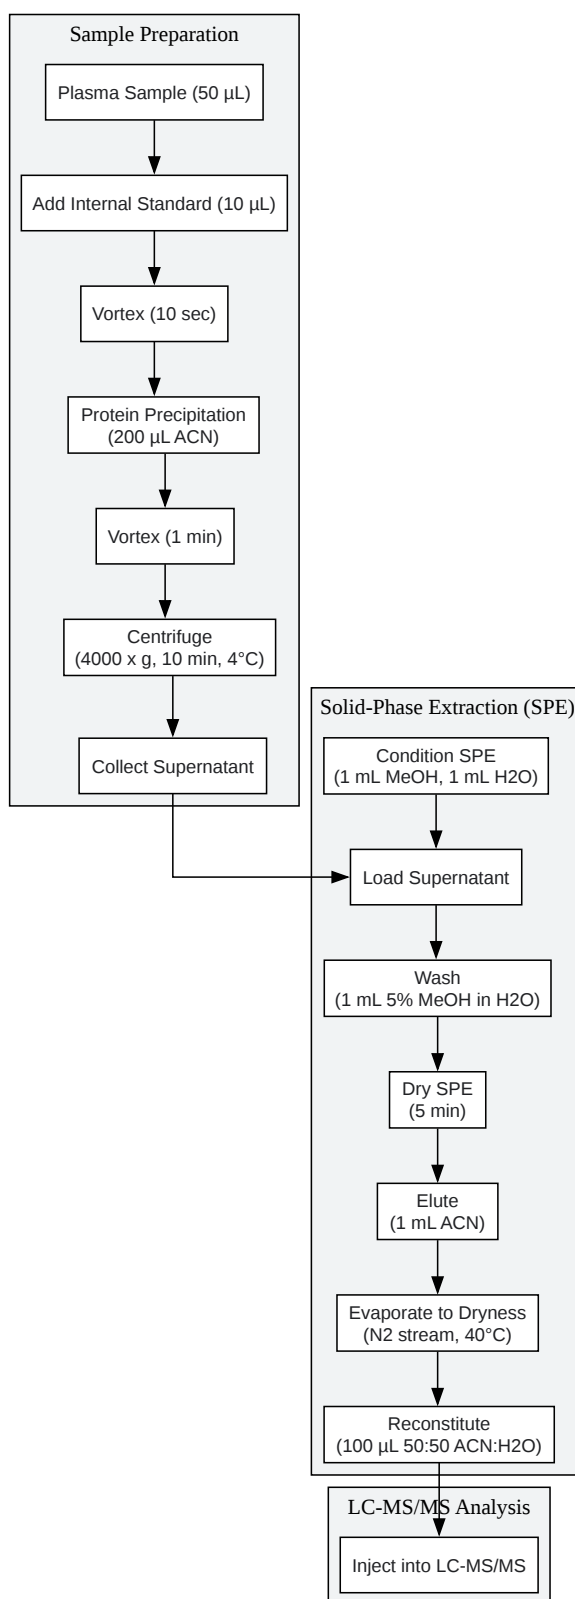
Sample Preparation

Plasma Sample (50 µL)

Add Internal Standard (10 µL)

Vortex (10 sec)

Protein Precipitation (200 µL ACN)

Vortex (1 min)

Centrifuge (4000 x g, 10 min, 4°C)

Collect Supernatant

Solid-Phase Extraction (SPE)

Condition SPE (1 mL MeOH, 1 mL H2O)

Load Supernatant

Wash (1 mL 5% MeOH in H2O)

Dry SPE (5 min)

Elute (1 mL ACN)

Evaporate to Dryness (N2 stream, 40°C)

Reconstitute (100 µL 50:50 ACN:H2O)

LC-MS/MS Analysis

Inject into LC-MS/MS